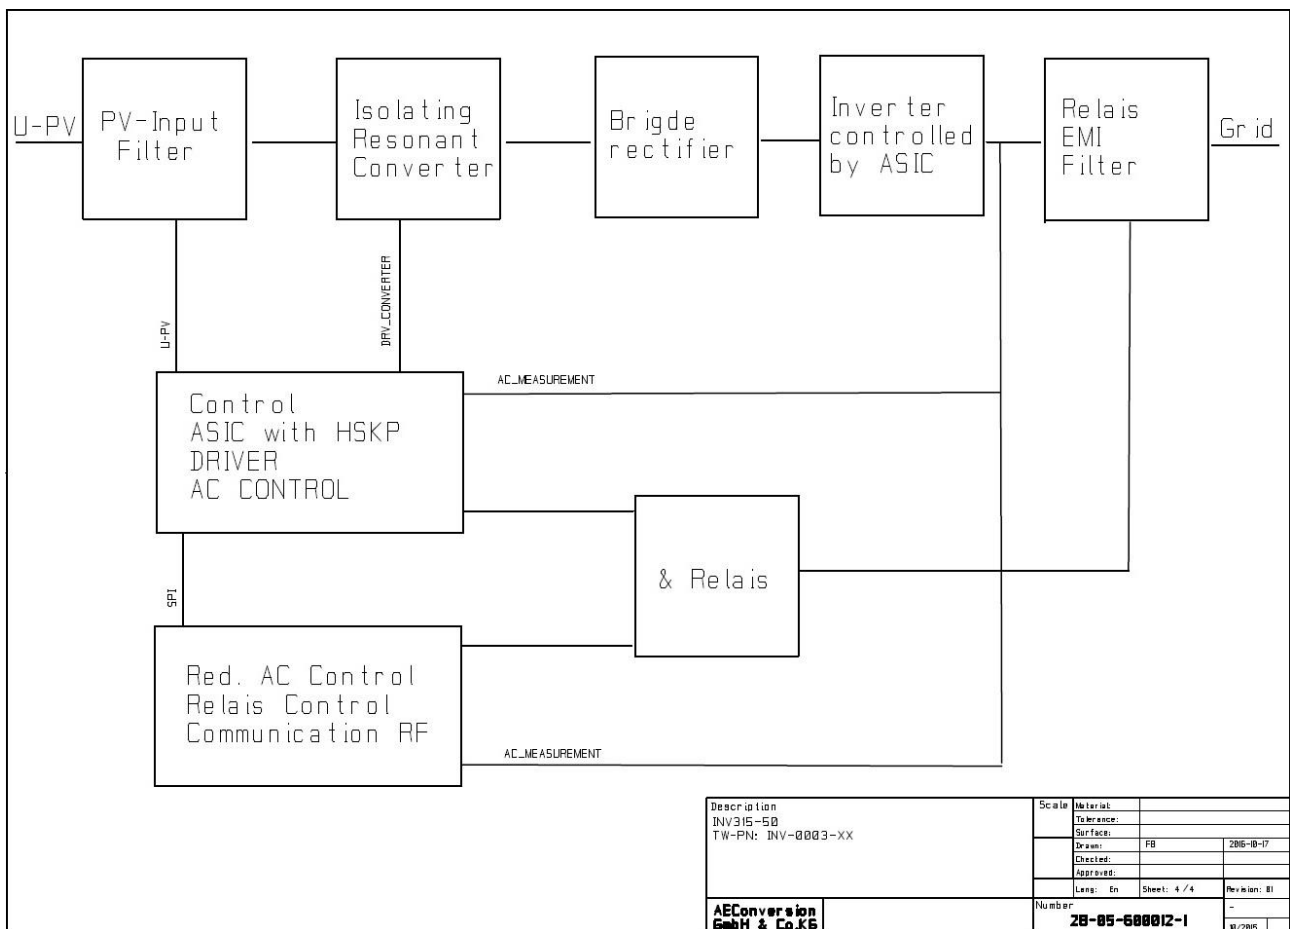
U-PV

PV-Input Filter

Isolating Resonant Converter

Brigde rectifier

Inverter controlled by ASIC

Relais EMI Filter

Grid

U-PV

DRV_CONVERTER

AC_MEASUREMENT

Control
ASIC with HSKP
DRIVER
AC CONTROL

SPI

& Relais

Red. AC Control
Relais Control
Communication RF

AC_MEASUREMENT

| Description INV315-50 TW-PN: INV-0003-XX | Scale | Material: | | |
|---|---|---|---|---|
| | | Tolerance: | | |
| | | Surface: | | |
| | | Drawn: | FB | 2016-10-17 |
| | | Checked: | | |
| | | Approved: | | |
| | | Lang: En | Sheet: 4 / 4 | Revision: 01 |
| AEConversion GmbH & Co.KG | Number | 28-05-600012-1 | | - |
| | | | | 10/2015 |